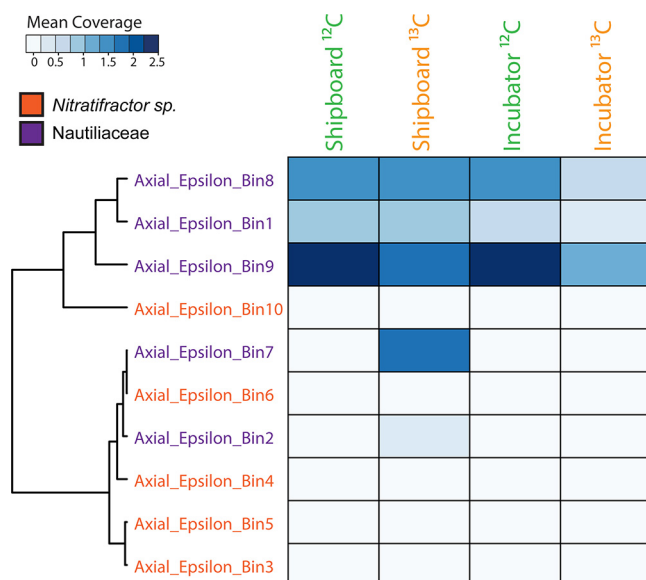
Mean Coverage
0 0.5 1 1.5 2 2.5

*Nitratifractor sp.*
Nautiliaceae

Shipboard $^{12}C$
Shipboard $^{13}C$
Incubator $^{12}C$
Incubator $^{13}C$

Axial_Epsilon_Bin8
Axial_Epsilon_Bin1
Axial_Epsilon_Bin9
Axial_Epsilon_Bin10
Axial_Epsilon_Bin7
Axial_Epsilon_Bin6
Axial_Epsilon_Bin2
Axial_Epsilon_Bin4
Axial_Epsilon_Bin5
Axial_Epsilon_Bin3